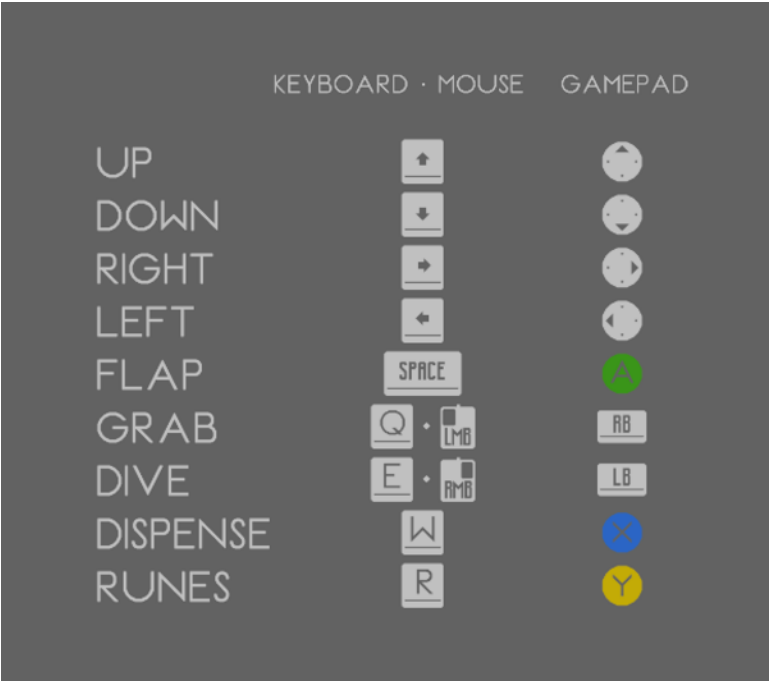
| | KEYBOARD · MOUSE | GAMEPAD |
|---|---|---|
| UP | | |
| DOWN | | |
| RIGHT | | |
| LEFT | | |
| FLAP | SPACE | A |
| GRAB | Q · LMB | RB |
| DIVE | E · RMB | LB |
| DISPENSE | W | X |
| RUNES | R | Y |